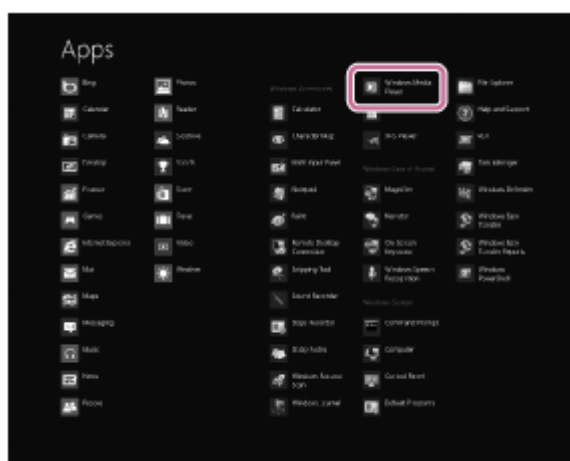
Apps

Bing
Calendar
Camera
Desktop
Finance
Games
Internet Explorer
Mail
Maps
Messaging
Music
News
People

Photos
Reader
SkyDrive
Sports
Store
Travel
Video
Weather

Windows Accessories
Calculator
Character Map
Math Input Panel
Notepad
Paint
Remote Desktop Connection
Snipping Tool
Sound Recorder
Steps Recorder
Sticky Notes
Windows Fax and Scan
Windows Journal

Windows Media Player
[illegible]
XPS Viewer
Windows Ease of Access
Magnifier
Narrator
On-Screen Keyboard
Windows Speech Recognition
Windows System
Command Prompt
Computer
Control Panel
Default Programs

File Explorer
Help and Support
Run
Task Manager
Windows Defender
Windows Easy Transfer
Windows Easy Transfer Reports
Windows PowerShell